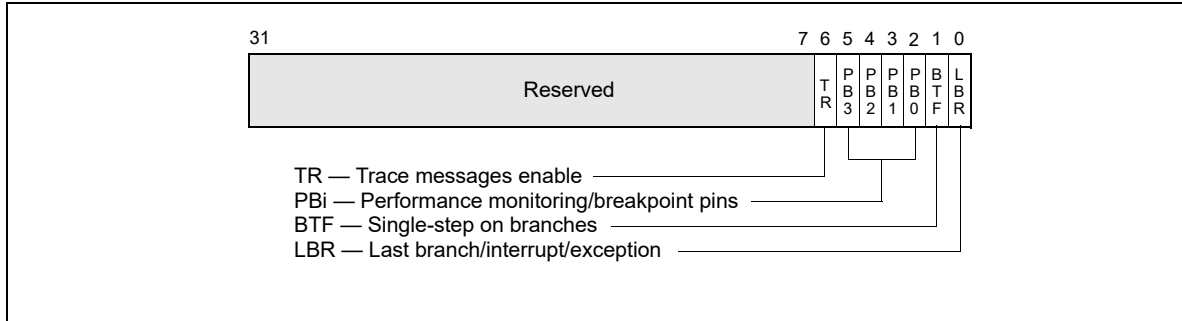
31 7 6 5 4 3 2 1 0

Reserved

TR

PB3

PB2

PB1

PB0

BTF

LBR

TR — Trace messages enable

PBi — Performance monitoring/breakpoint pins

BTF — Single-step on branches

LBR — Last branch/interrupt/exception